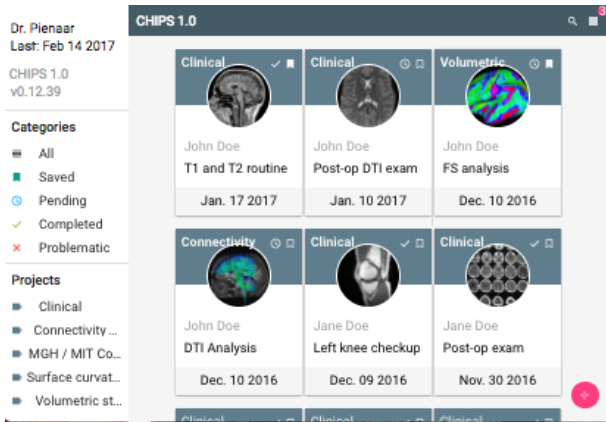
Dr. Pienaar
Last: Feb 14 2017

CHIPS 1.0
v0.12.39

Categories
All
Saved
Pending
Completed
Problematic

Projects
Clinical
Connectivity ...
MGH / MIT Co...
Surface curvat...
Volumetric st...

CHIPS 1.0

3

Clinical
John Doe
T1 and T2 routine
Jan. 17 2017

Clinical
John Doe
Post-op DTI exam
Jan. 10 2017

Volumetric
John Doe
FS analysis
Dec. 10 2016

Connectivity
John Doe
DTI Analysis
Dec. 10 2016

Clinical
Jane Doe
Left knee checkup
Dec. 09 2016

Clinical
Jane Doe
Post-op exam
Nov. 30 2016

+

Clinical
Clinical
Clinical